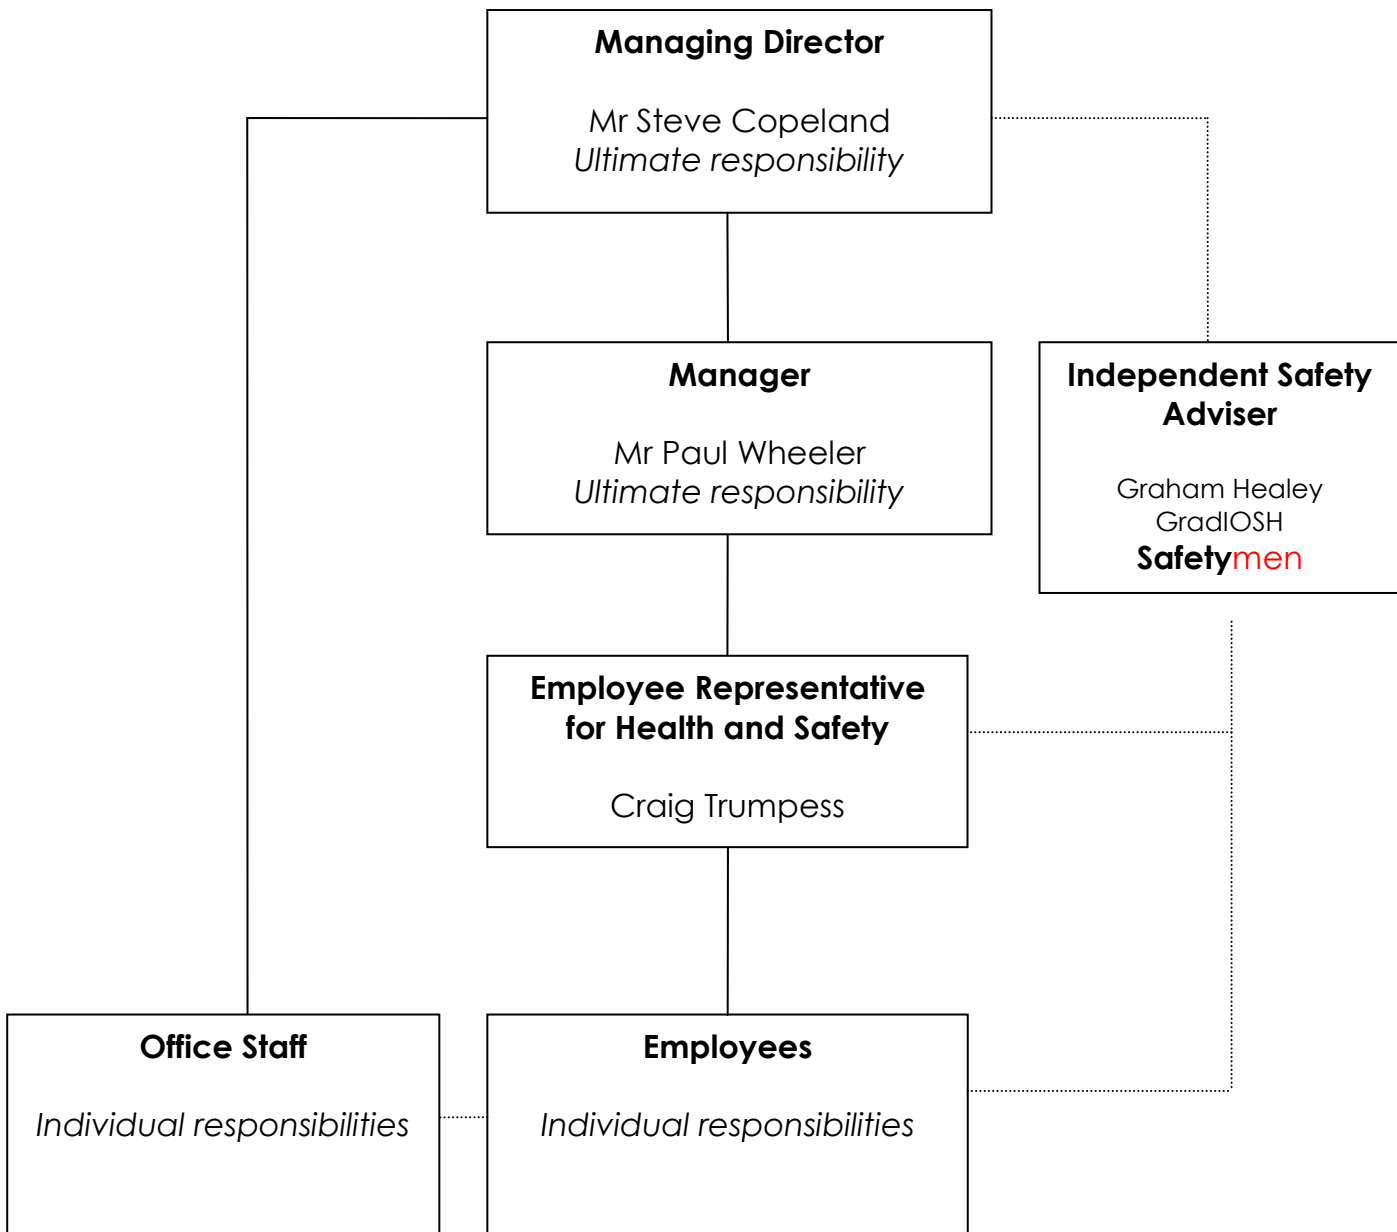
**Managing Director**

Mr Steve Copeland
*Ultimate responsibility*

**Manager**

Mr Paul Wheeler
*Ultimate responsibility*

**Independent Safety Adviser**

Graham Healey
GradIOSH
**Safety**men

**Employee Representative for Health and Safety**

Craig Trumpess

**Office Staff**

*Individual responsibilities*

**Employees**

*Individual responsibilities*